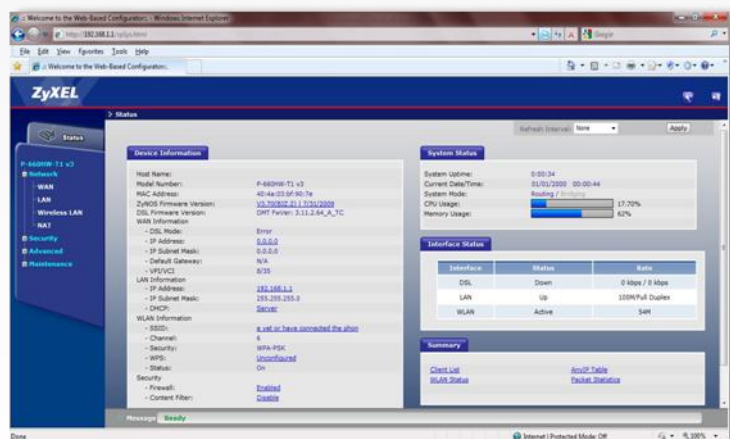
.:: Welcome to the Web-Based Configurator::. - Windows Internet Explorer

http://192.168.1.1/rpSys.html

Google

File Edit View Favorites Tools Help

.:: Welcome to the Web-Based Configurator::.

ZyXEL

> Status

Status

P-660HW-T1 v3

Network

- WAN

- LAN

- Wireless LAN

- NAT

Security

Advanced

Maintenance

Refresh Interval: None

Apply

Device Information

Host Name:

Model Number: P-660HW-T1 v3

MAC Address: 40:4a:03:0f:90:7e

ZyNOS Firmware Version: V3.70(BJZ.2) | 7/31/2009

DSL Firmware Version: DMT FwVer: 3.11.2.64_A_TC

WAN Information

- DSL Mode: Error

- IP Address: 0.0.0.0

- IP Subnet Mask: 0.0.0.0

- Default Gateway: N/A

- VPI/VCI 8/35

LAN Information

- IP Address: 192.168.1.1

- IP Subnet Mask: 255.255.255.0

- DHCP: Server

WLAN Information

- SSID: e yet or have connected the phon

- Channel: 6

- Security: WPA-PSK

- WPS: Unconfigured

- Status: On

Security

- Firewall: Enabled

- Content Filter: Disable

System Status

System Uptime: 0:00:34

Current Date/Time: 01/01/2000 00:00:44

System Mode: Routing / Bridging

CPU Usage: 17.70%

Memory Usage: 62%

Interface Status

| Interface | Status | Rate |
|---|---|---|
| DSL | Down | 0 kbps / 0 kbps |
| LAN | Up | 100M/Full Duplex |
| WLAN | Active | 54M |

Summary

Client List

WLAN Status

Any IP Table

Packet Statistics

Message Ready

Done

Internet | Protected Mode: Off

100%